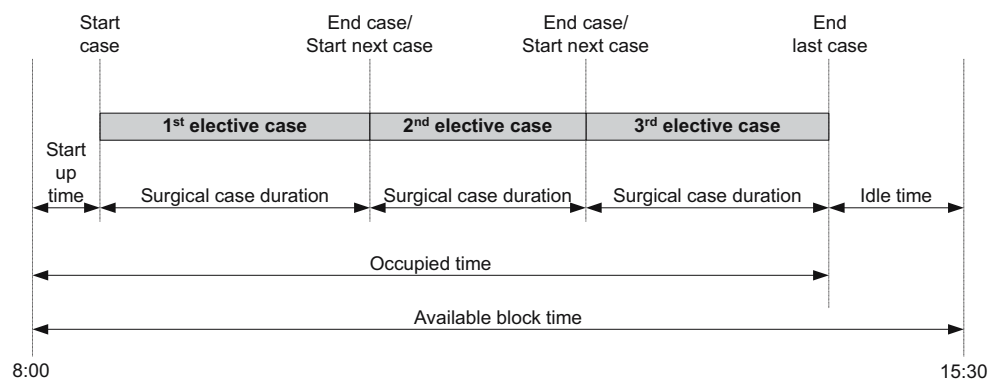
Start case

End case/ Start next case

End case/ Start next case

End last case

1st elective case

2nd elective case

3rd elective case

Start up time

Surgical case duration

Surgical case duration

Surgical case duration

Idle time

Occupied time

Available block time

8:00

15:30